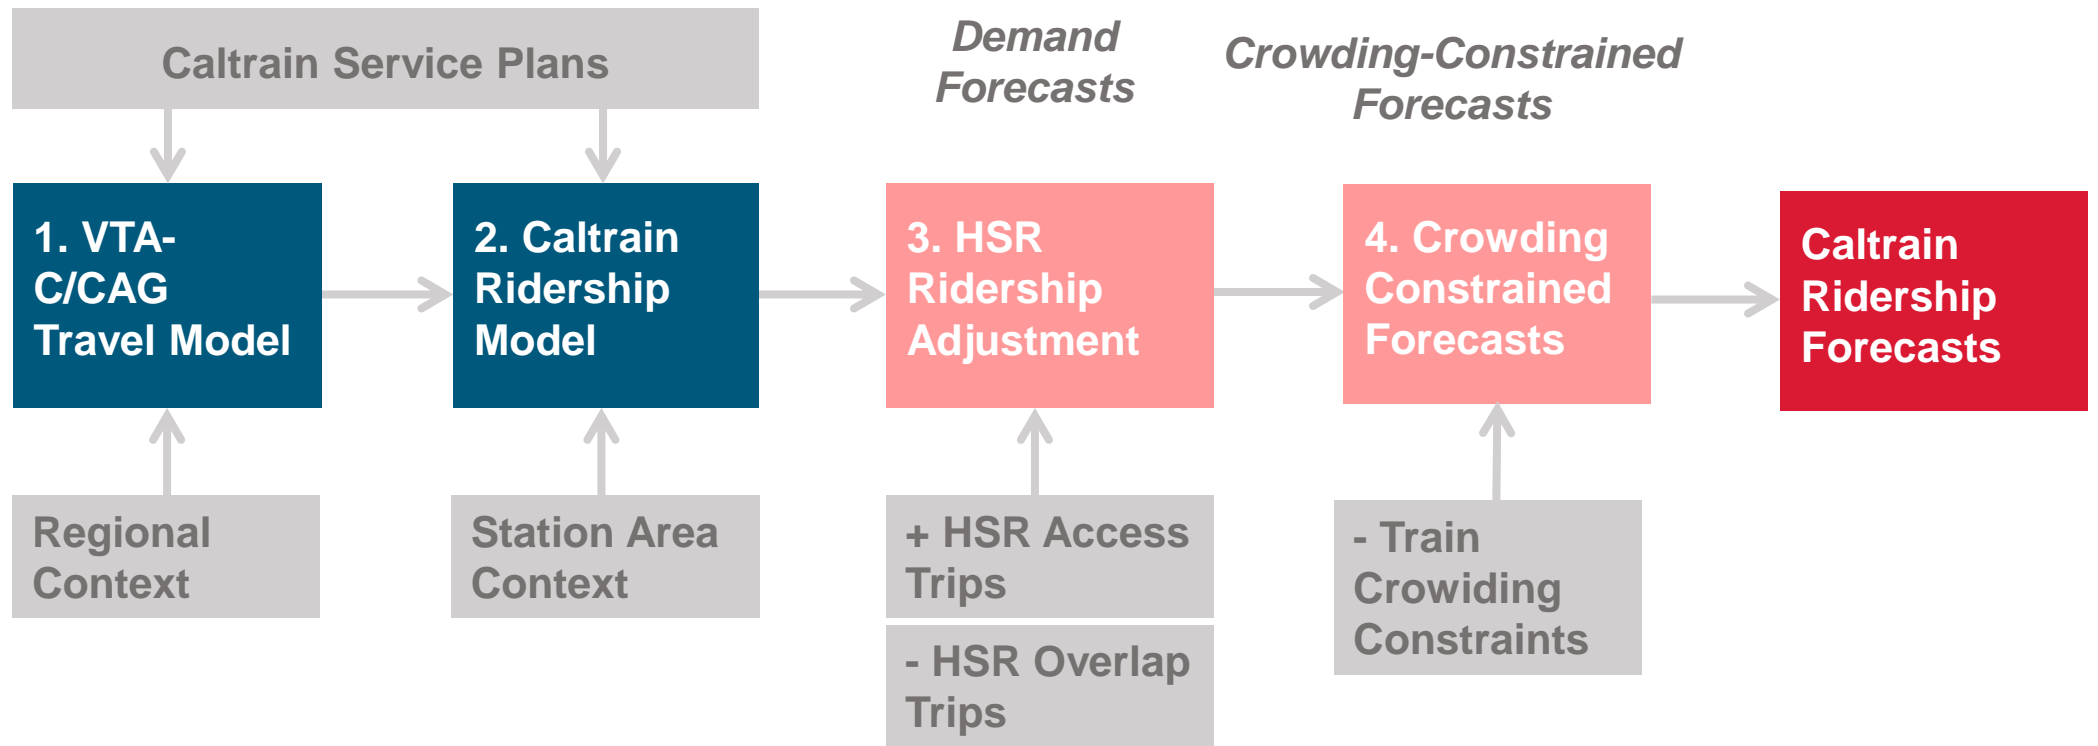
Caltrain Service Plans

Demand Forecasts

Crowding-Constrained Forecasts

1. VTA-C/CAG Travel Model

2. Caltrain Ridership Model

3. HSR Ridership Adjustment

4. Crowding Constrained Forecasts

Caltrain Ridership Forecasts

Regional Context

Station Area Context

+ HSR Access Trips

- HSR Overlap Trips

- Train Crowding Constraints